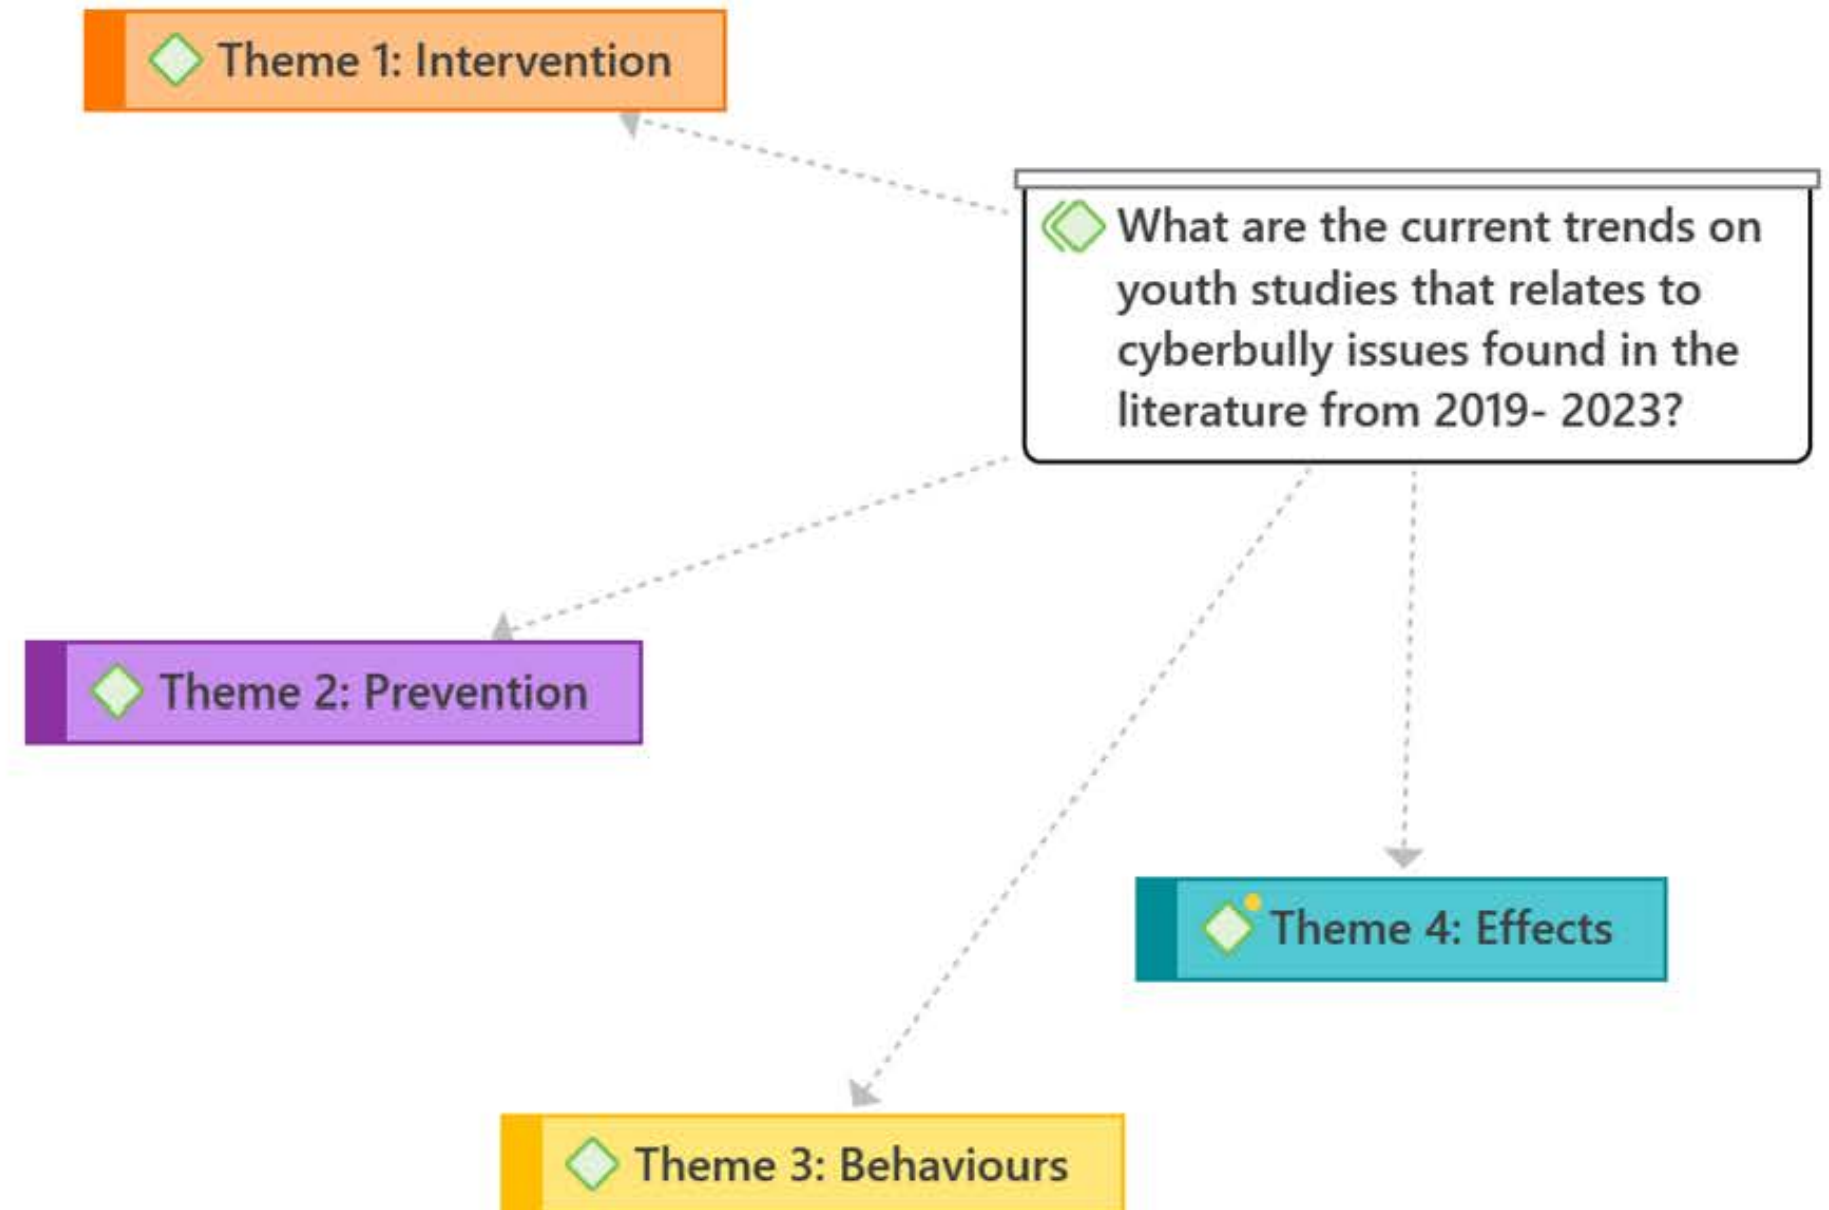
Theme 1: Intervention

What are the current trends on youth studies that relates to cyberbully issues found in the literature from 2019- 2023?

Theme 2: Prevention

Theme 4: Effects

Theme 3: Behaviours